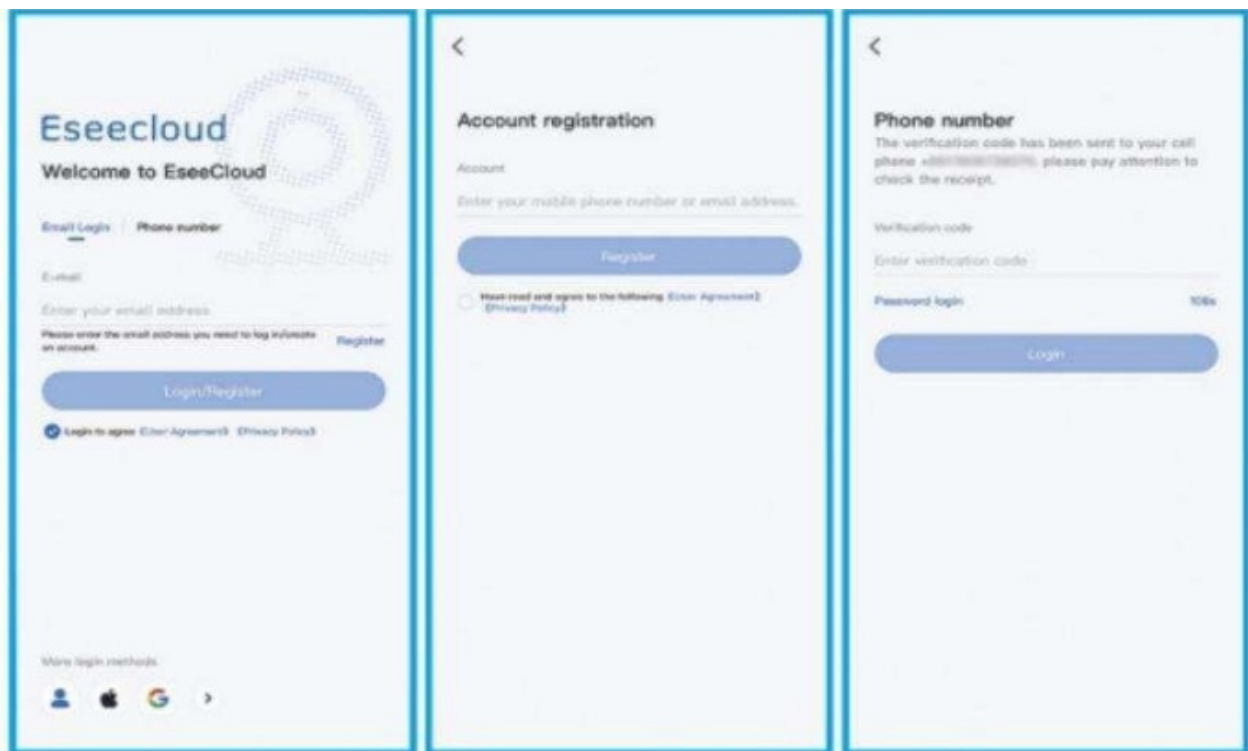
Eseecloud
Welcome to EseeCloud

Email Login | Phone number

E-mail
Enter your email address
Please enter the email address you need to log in/create an account.
Register

Login/Register

Login to agree 《User Agreement》 《Privacy Policy》

More login methods
G >

<
Account registration

Account
Enter your mobile phone number or email address.

Register

Have read and agree to the following 《User Agreement》 《Privacy Policy》

<
Phone number
The verification code has been sent to your cell phone +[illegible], please pay attention to check the receipt.

Verification code
Enter verification code

Password login
106s

Login